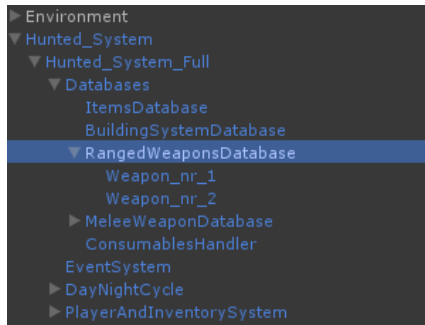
Environment
Hunted_System
Hunted_System_Full
Databases
ItemsDatabase
BuildingSystemDatabase
RangedWeaponsDatabase
Weapon_nr_1
Weapon_nr_2
MeleeWeaponDatabase
ConsumablesHandler
EventSystem
DayNightCycle
PlayerAndInventorySystem